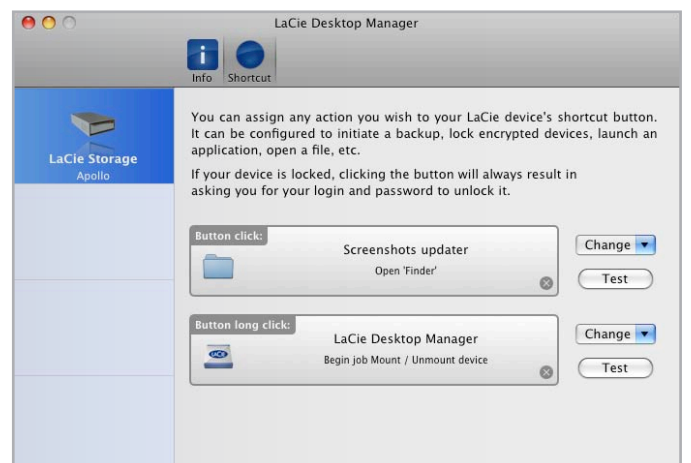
LaCie Desktop Manager

Info Shortcut

LaCie Storage
Apollo

You can assign any action you wish to your LaCie device's shortcut button. It can be configured to initiate a backup, lock encrypted devices, launch an application, open a file, etc.

If your device is locked, clicking the button will always result in asking you for your login and password to unlock it.

Button click:
Screenshots updater
Open 'Finder'

Change
Test

Button long click:
LaCie Desktop Manager
Begin job Mount / Unmount device

Change
Test